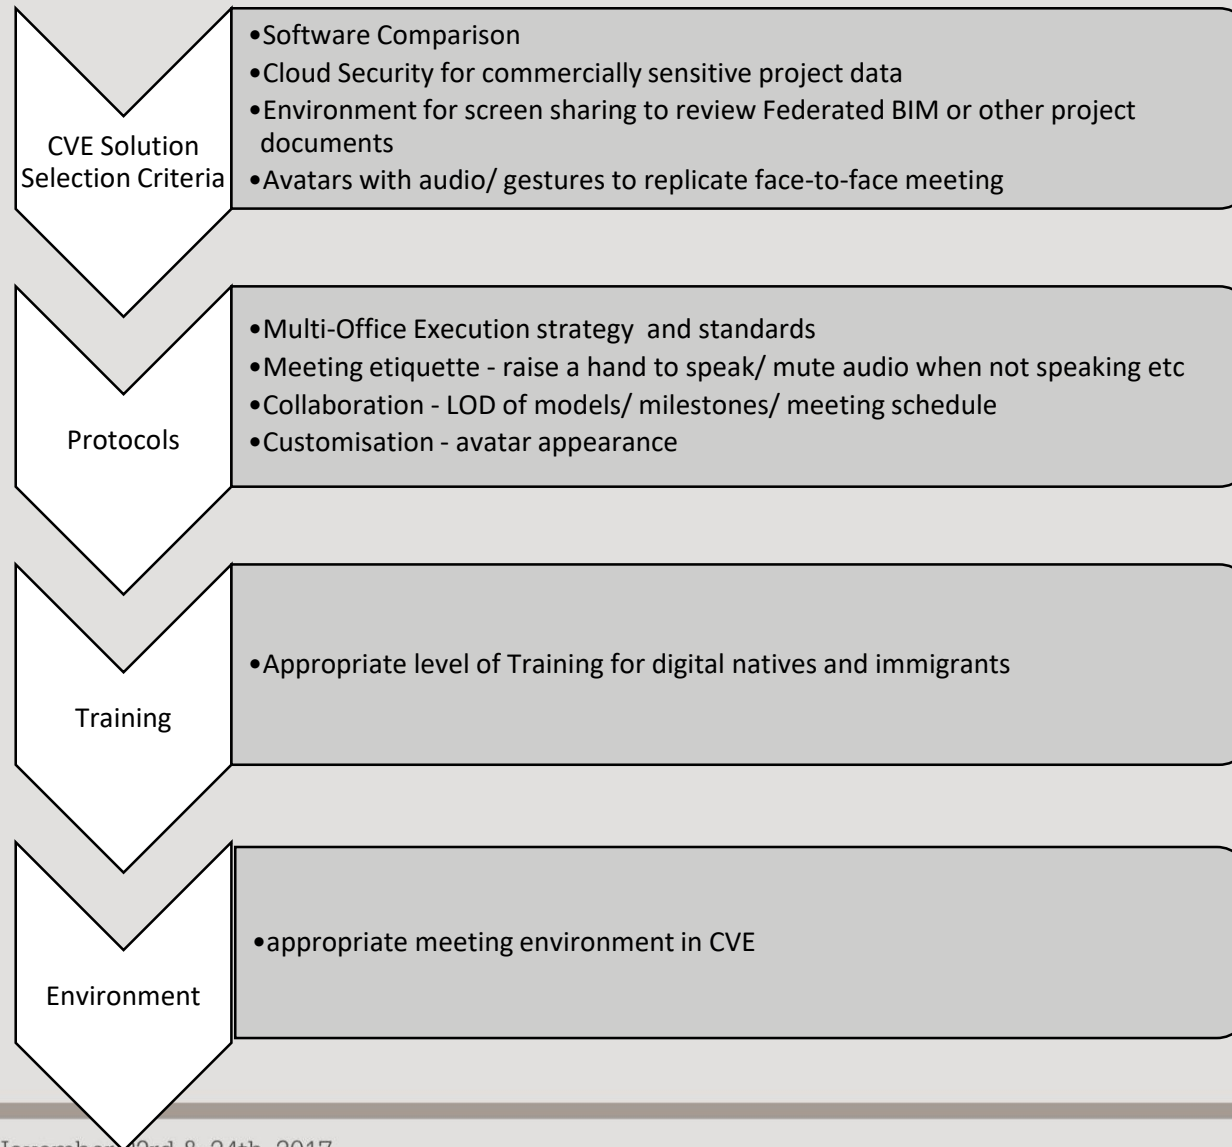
CVE Solution Selection Criteria

•Software Comparison
•Cloud Security for commercially sensitive project data
•Environment for screen sharing to review Federated BIM or other project documents
•Avatars with audio/ gestures to replicate face-to-face meeting

Protocols

•Multi-Office Execution strategy and standards
•Meeting etiquette - raise a hand to speak/ mute audio when not speaking etc
•Collaboration - LOD of models/ milestones/ meeting schedule
•Customisation - avatar appearance

Training

•Appropriate level of Training for digital natives and immigrants

Environment

•appropriate meeting environment in CVE

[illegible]ovember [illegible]3rd & 24th, 2017